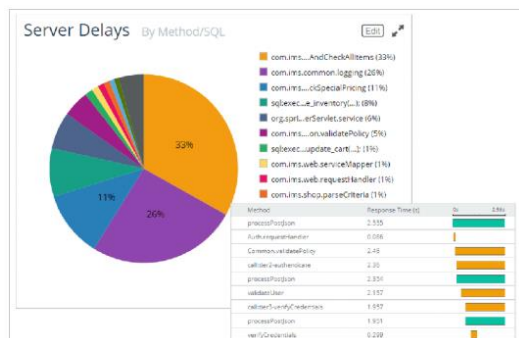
Server Delays By Method/SQL

Edit

com.ims....AndCheckAllItems (33%)
com.ims.common.logging (26%)
com.ims....cidSpecialPricing (11%)
sqlexec...e_inventory(...): (8%)
org.spri...erServlet.service (6%)
com.ims....on.validatePolicy (5%)
sqlexec...update_carti...): (1%)
com.ims.web.serviceMapper (1%)
com.ims.web.requestHandler (1%)
com.ims.shop.parseCriteria (1%)

33%
26%
11%

| Method | Response Time (s) | |
|---|---|---|
| processPostJson | 2.535 | |
| AuthrequestHandler | 0.086 | |
| CommonvalidatePolicy | 2.46 | |
| callsder2-authenticate | 2.35 | |
| processPostJson | 2.854 | |
| validateUser | 2.157 | |
| callsder2-verifyCredentials | 1.957 | |
| processPostJson | 1.931 | |
| verifyCredentials | 0.288 | |